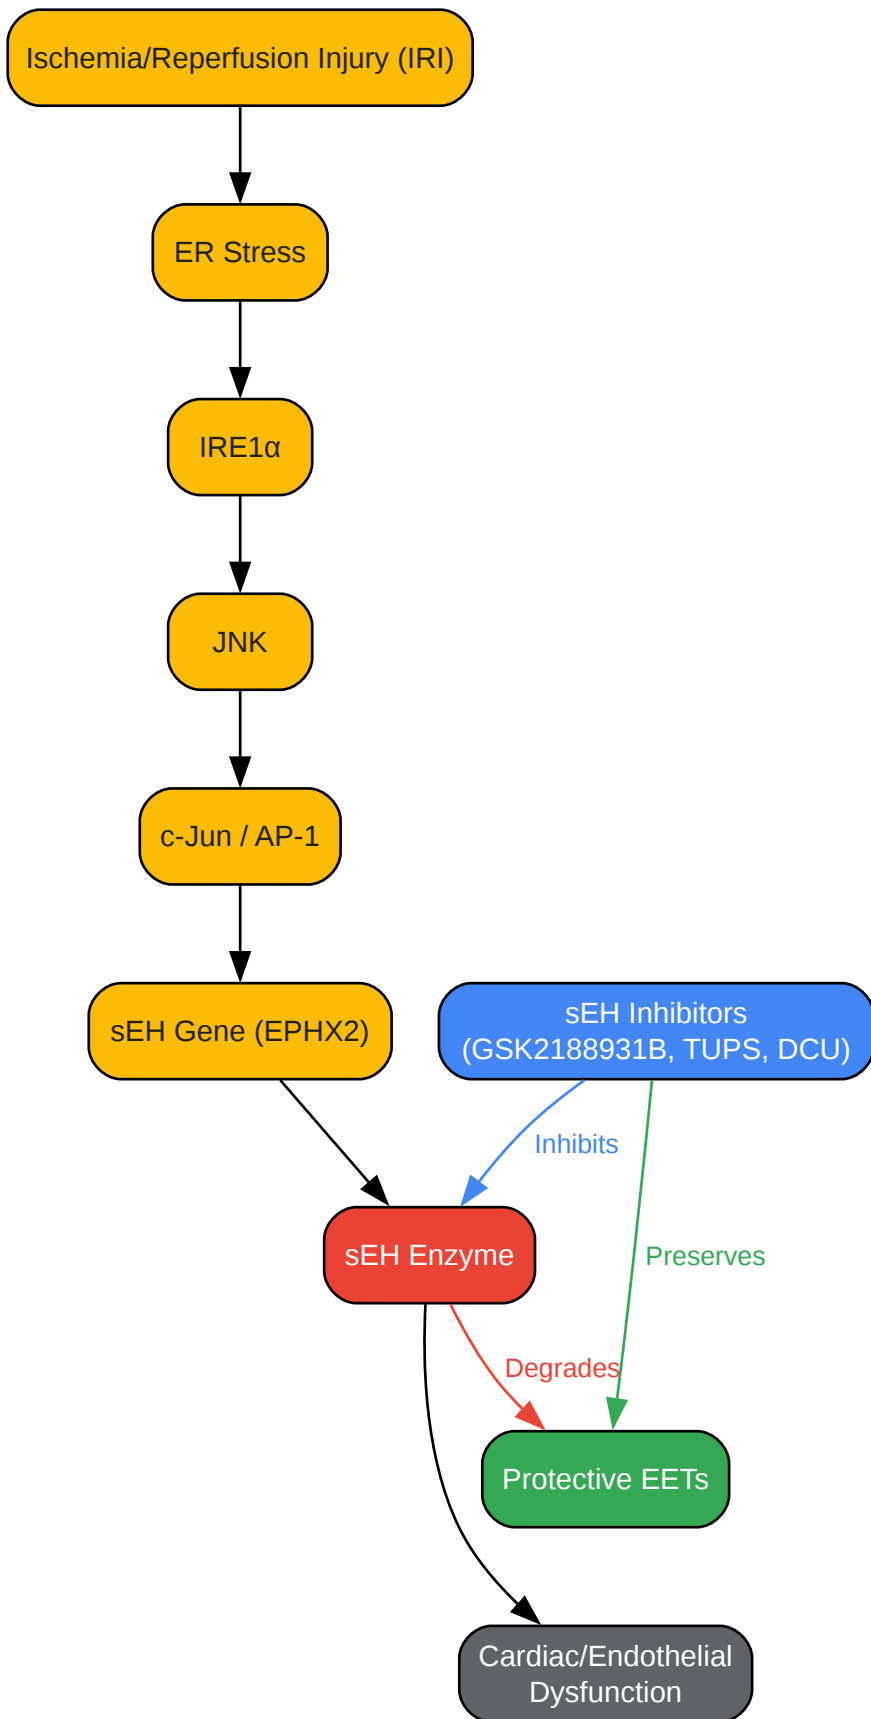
Ischemia/Reperfusion Injury (IRI)

ER Stress

IRE1α

JNK

c-Jun / AP-1

sEH Gene (EPHX2)

sEH Inhibitors
(GSK2188931B, TUPS, DCU)

Inhibits

sEH Enzyme

Preserves

Degrades

Protective EETs

Cardiac/Endothelial
Dysfunction